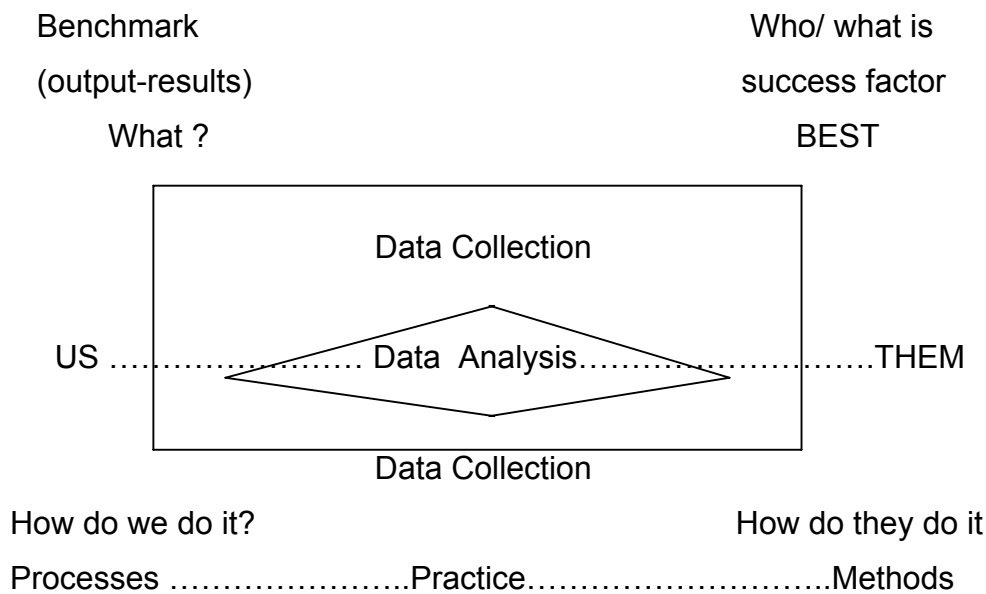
Benchmark
(output-results)
What ?

Who/ what is
success factor
BEST

Data Collection

US …………………… Data Analysis……………………….THEM

Data Collection

How do we do it?

How do they do it

Processes …………………..Practice………………………..Methods